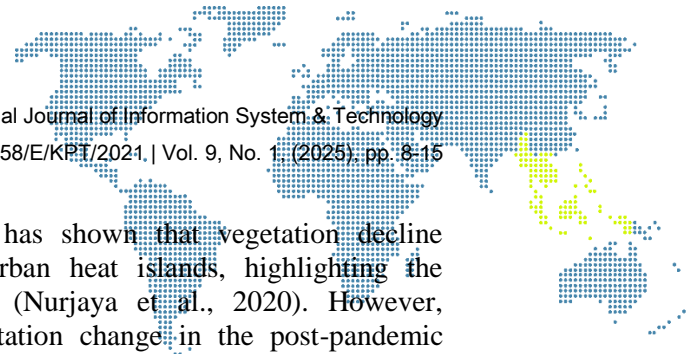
al Journal of Information System & Technology
58/E/KPT/2021 | Vol. 9, No. 1, (2025), pp. 8-15

has shown that vegetation decline rban heat islands, highlighting the (Nurjaya et al., 2020). However, tation change in the post-pandemic